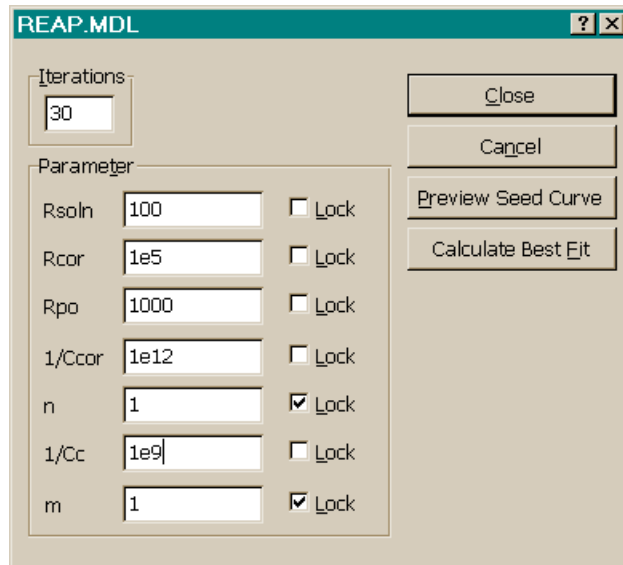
REAP.MDL

? X

Iterations

30

Close

Cancel

Preview Seed Curve

Calculate Best Fit

Parameter

| | | |
|---|---|---|
| Rsoln | 100 | ☐ Lock |
| Rcor | 1e5 | ☐ Lock |
| Rpo | 1000 | ☐ Lock |
| 1/Ccor | 1e12 | ☐ Lock |
| n | 1 | ☑ Lock |
| 1/Cc | 1e9 | ☐ Lock |
| m | 1 | ☑ Lock |